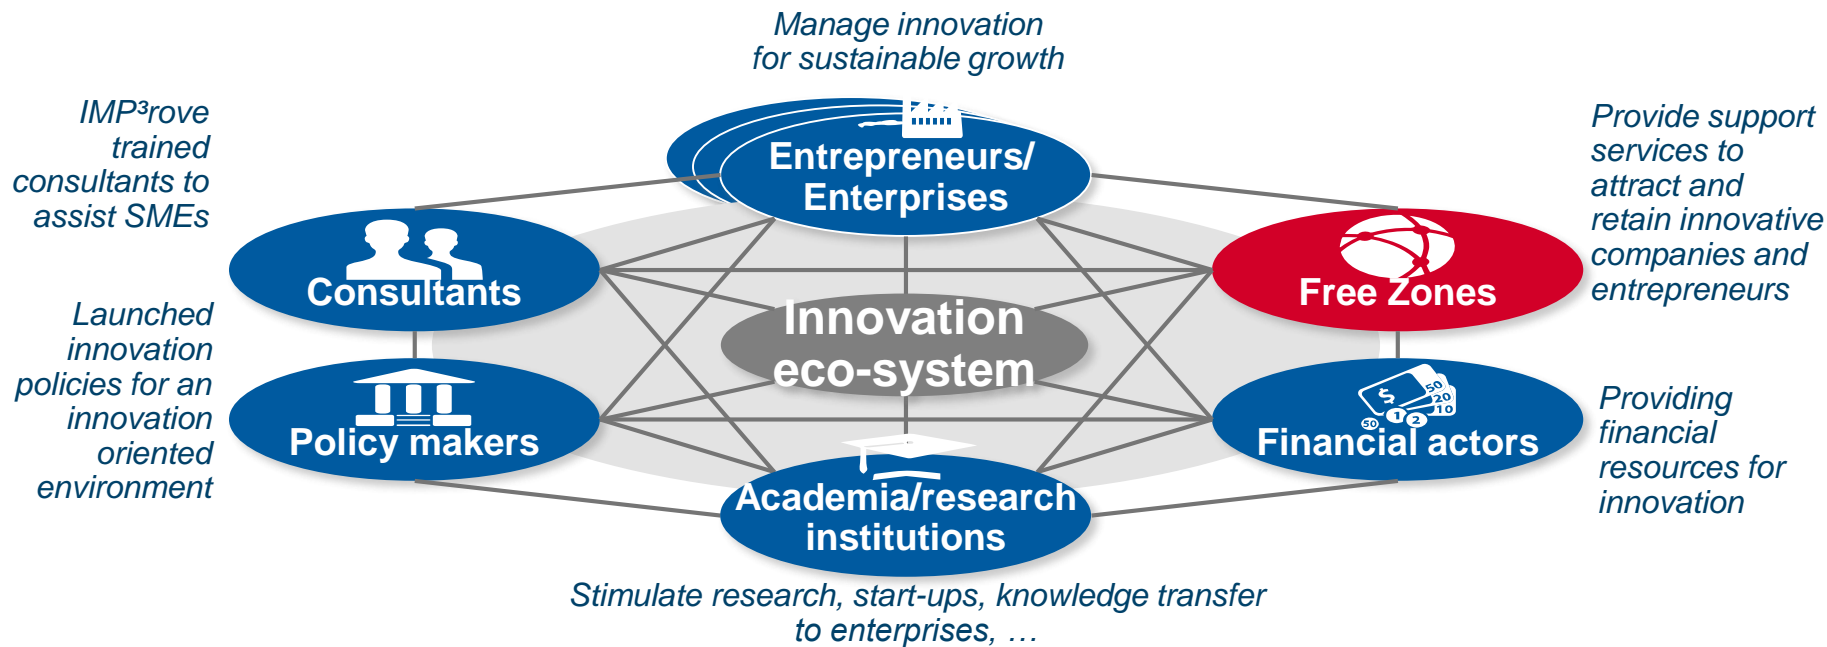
Manage innovation for sustainable growth

IMP³rove trained consultants to assist SMEs

Entrepreneurs/ Enterprises

Provide support services to attract and retain innovative companies and entrepreneurs

Consultants

Free Zones

Innovation eco-system

Launched innovation policies for an innovation oriented environment

Policy makers

Financial actors

Providing financial resources for innovation

Academia/research institutions

Stimulate research, start-ups, knowledge transfer to enterprises, …